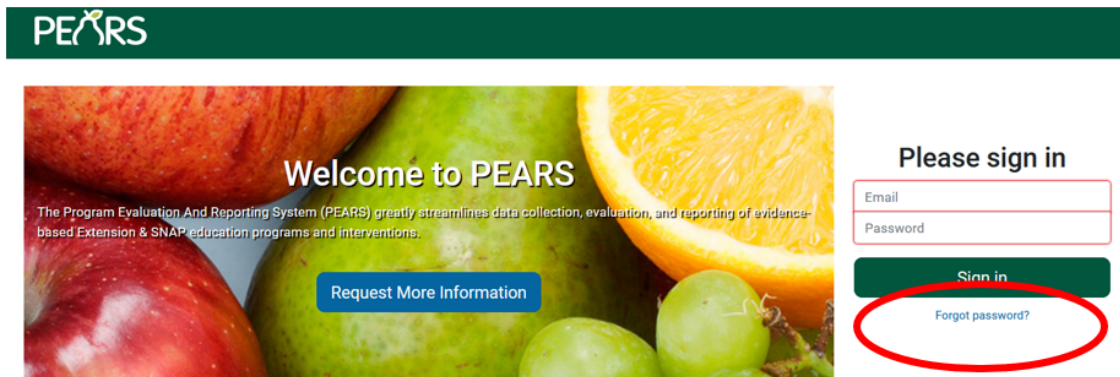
PEARS

Welcome to PEARS

The Program Evaluation And Reporting System (PEARS) greatly streamlines data collection, evaluation, and reporting of evidence-based Extension & SNAP education programs and interventions.

Request More Information

Please sign in

Email

Password

Sign in

Forgot password?